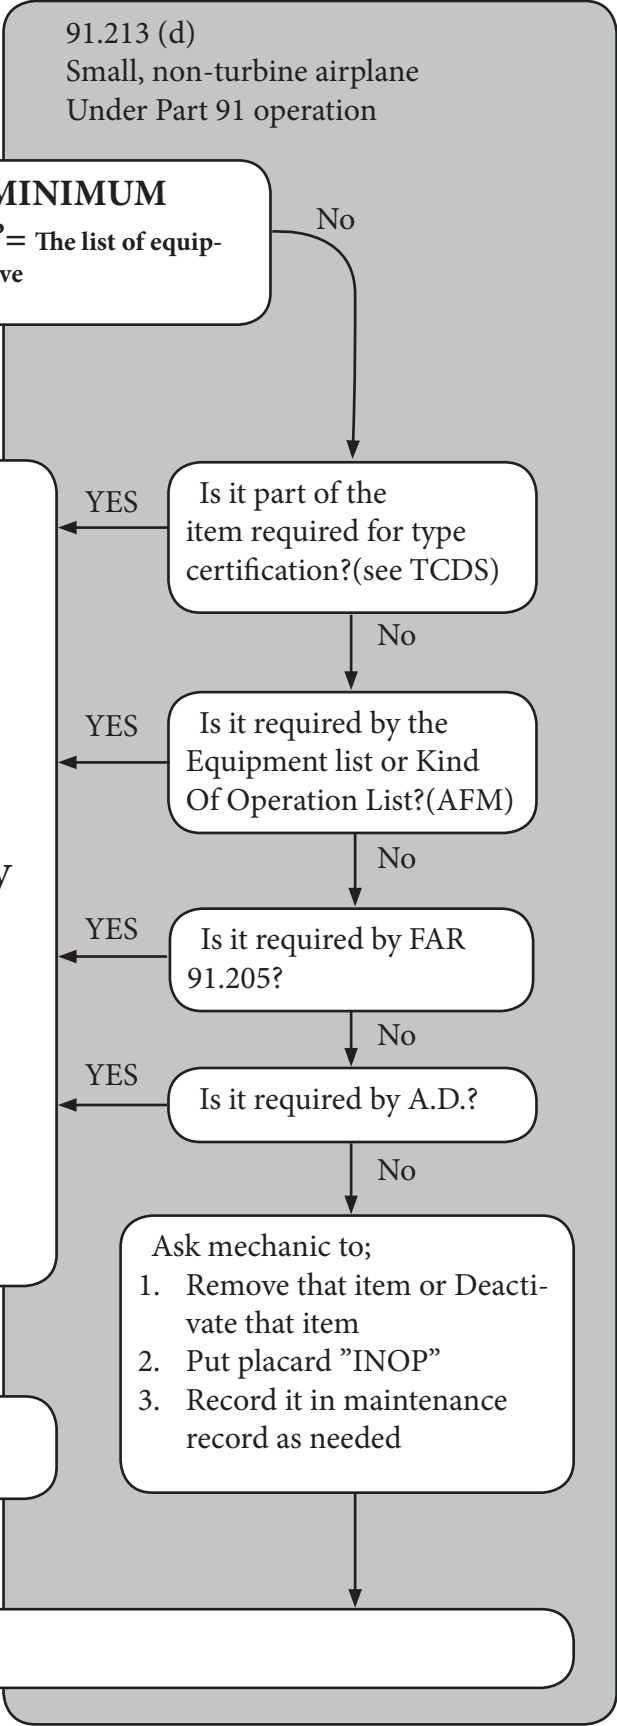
91.213 (d)
Small, non-turbine airplane
Under Part 91 operation

MINIMUM
$^?$= The list of equipve

No

YES

Is it part of the item required for type certification?(see TCDS)

No

YES

Is it required by the Equipment list or Kind Of Operation List?(AFM)

No

V

YES

Is it required by FAR 91.205?

No

YES

Is it required by A.D.?

No

Ask mechanic to;
1. Remove that item or Deactivate that item
2. Put placard "INOP"
3. Record it in maintenance record as needed